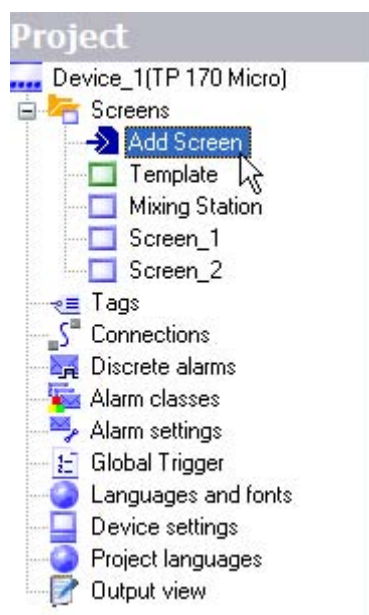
Project
Device_1(TP 170 Micro)
Screens
Add Screen
Template
Mixing Station
Screen_1
Screen_2
Tags
Connections
Discrete alarms
Alarm classes
Alarm settings
Global Trigger
Languages and fonts
Device settings
Project languages
Output view